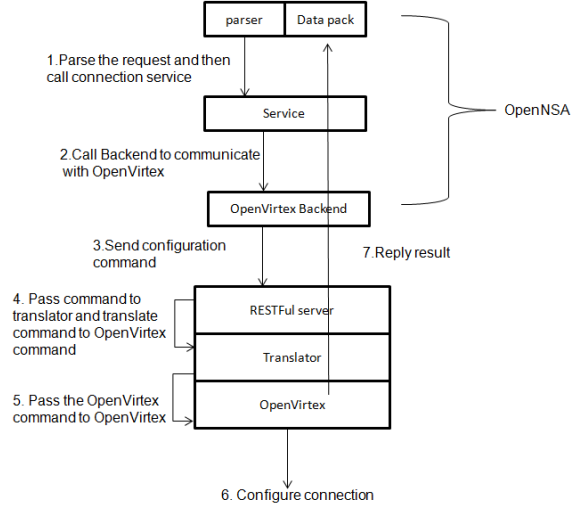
parser

Data pack

1.Parse the request and then call connection service

Service

OpenNSA

2.Call Backend to communicate with OpenVirtex

OpenVirtex Backend

3.Send configuration command

7.Reply result

4. Pass command to translator and translate command to OpenVirtex command

RESTFul server

Translator

5. Pass the OpenVirtex command to OpenVirtex

OpenVirtex

6. Configure connection